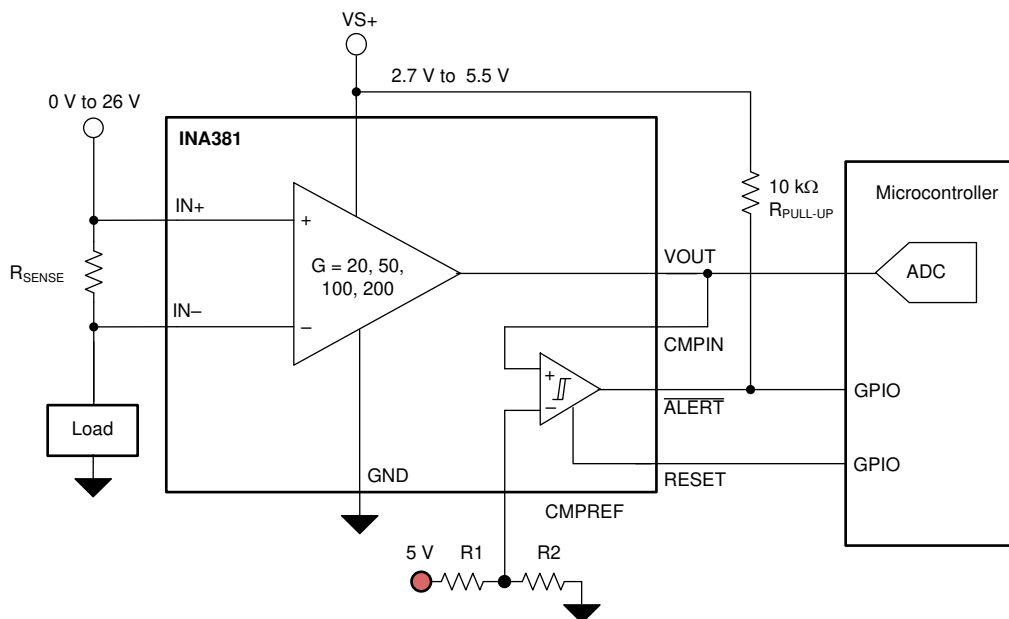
VS+

2.7 V to 5.5 V

0 V to 26 V

INA381

IN+

+

$R_{SENSE}$

G = 20, 50, 100, 200

IN–

–

Load

GND

10 kΩ
$R_{PULL-UP}$

Microcontroller

VOUT

ADC

CMPIN

+

–

$\overline{ALERT}$

GPIO

RESET

GPIO

CMPREF

5 V

R1

R2